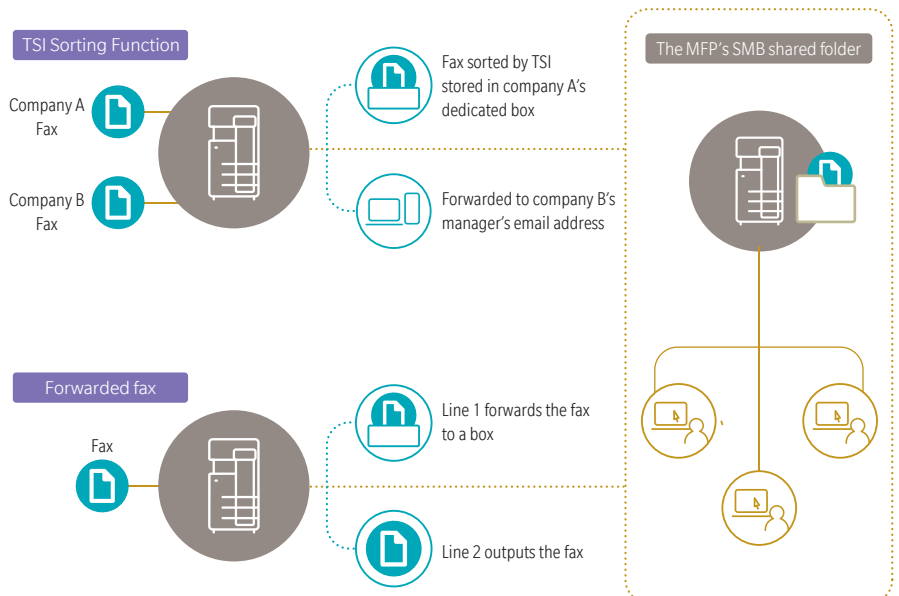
TSI Sorting Function

Company A Fax

Company B Fax

Fax sorted by TSI stored in company A's dedicated box

Forwarded to company B's manager's email address

The MFP's SMB shared folder

Forwarded fax

Fax

Line 1 forwards the fax to a box

Line 2 outputs the fax